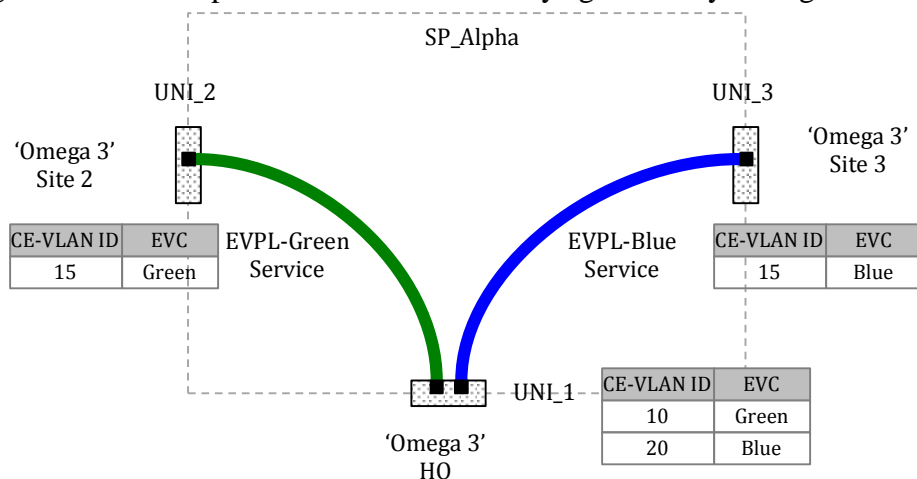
SP_Alpha

UNI_2

UNI_3

'Omega 3' Site 2

'Omega 3' Site 3

| CE-VLAN ID | EVC |
|---|---|
| 15 | Green |

EVPL-Green Service

EVPL-Blue Service

| CE-VLAN ID | EVC |
|---|---|
| 15 | Blue |

UNI_1

| CE-VLAN ID | EVC |
|---|---|
| 10 | Green |
| 20 | Blue |

'Omega 3' HO